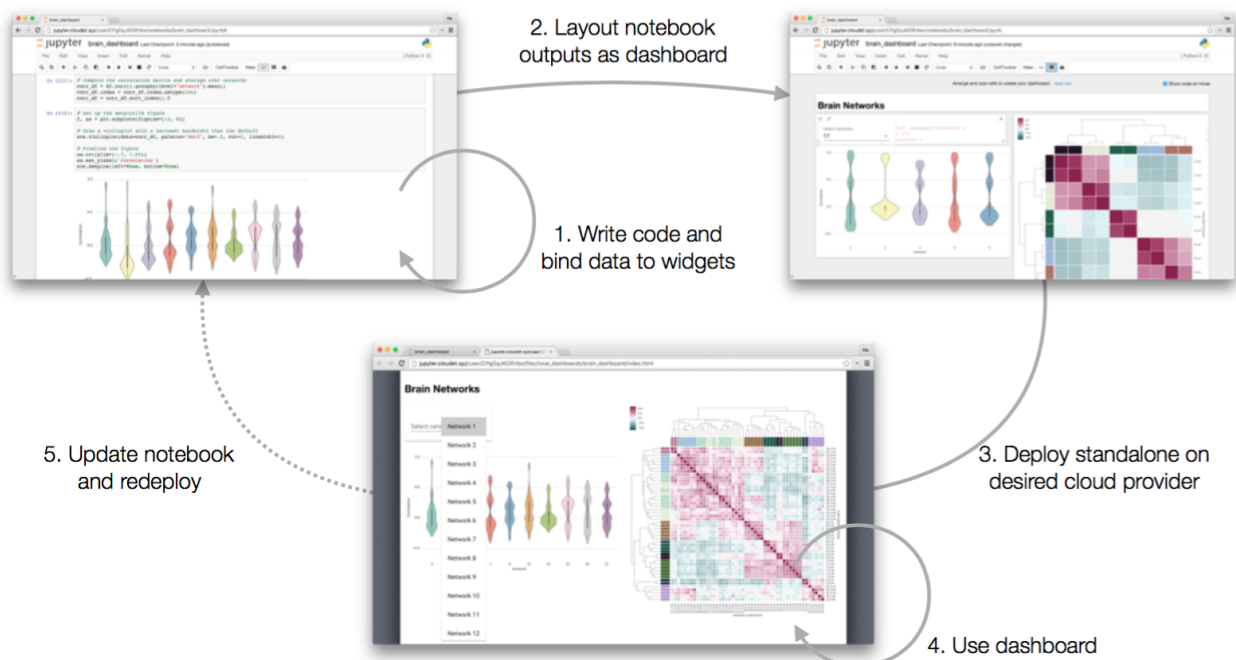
2. Layout notebook outputs as dashboard

jupyter brain_dashboard

Brain Networks

1. Write code and bind data to widgets

Brain Networks

Network 1
Network 2
Network 3
Network 4
Network 5
Network 6
Network 7
Network 8
Network 9
Network 10
Network 11
Network 12

5. Update notebook and redeploy

3. Deploy standalone on desired cloud provider

4. Use dashboard